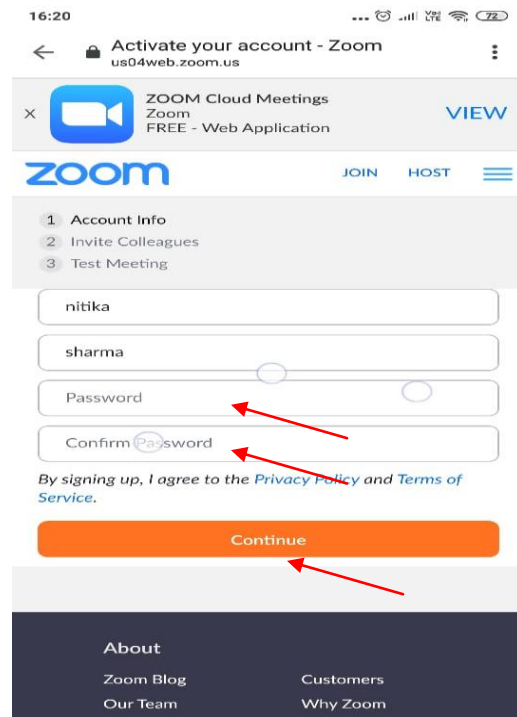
16:20 ... 72

Activate your account - Zoom
us04web.zoom.us

ZOOM Cloud Meetings
Zoom
FREE - Web Application
VIEW

zoom
JOIN HOST

1 Account Info
2 Invite Colleagues
3 Test Meeting

nitika

sharma

Password

Confirm Password

By signing up, I agree to the Privacy Policy and Terms of Service.

Continue

About
Zoom Blog
Customers
Our Team
Why Zoom